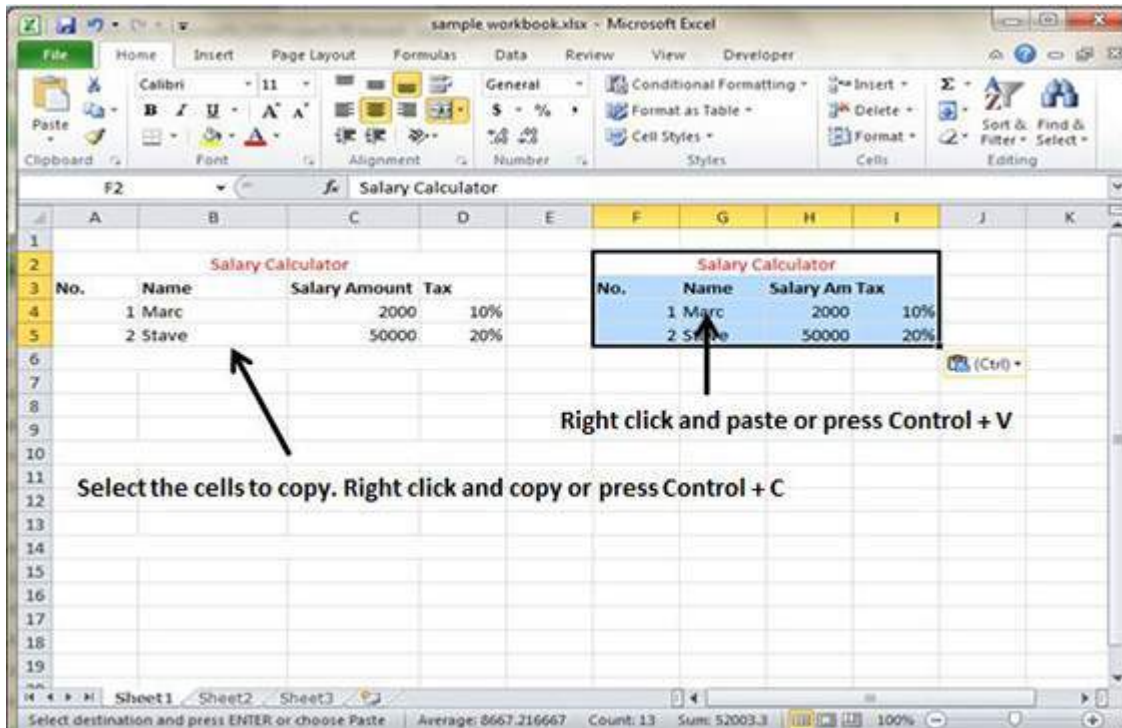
sample workbook.xlsx - Microsoft Excel

File Home Insert Page Layout Formulas Data Review View Developer

Paste
Clipboard
Calibri 11
B I U A A
Font
Alignment
General
$ %
Number
Conditional Formatting
Format as Table
Cell Styles
Styles
Insert
Delete
Format
Cells
Sort & Filter
Find & Select
Editing

F2 Salary Calculator

| | A | B | C | D | E | F | G | H | I | J | K |
|---|---|---|---|---|---|---|---|---|---|---|---|
| 1 | | | | | | | | | | | |
| 2 | | Salary Calculator | | | | | Salary Calculator | | | | |
| 3 | No. | Name | Salary Amount | Tax | | No. | Name | Salary Am | Tax | | |
| 4 | 1 | Marc | 2000 | 10% | | 1 | Marc | 2000 | 10% | | |
| 5 | 2 | Stave | 50000 | 20% | | 2 | Stave | 50000 | 20% | | |
| 6 | | | | | | | | | | | |
| 7 | | | | | | | | | | | |
| 8 | | | | | | | | | | | |
| 9 | | | | | | | | | | | |
| 10 | | | | | | | | | | | |
| 11 | | | | | | | | | | | |
| 12 | | | | | | | | | | | |
| 13 | | | | | | | | | | | |
| 14 | | | | | | | | | | | |
| 15 | | | | | | | | | | | |
| 16 | | | | | | | | | | | |
| 17 | | | | | | | | | | | |
| 18 | | | | | | | | | | | |
| 19 | | | | | | | | | | | |

(Ctrl)

Right click and paste or press Control + V

Select the cells to copy. Right click and copy or press Control + C

Sheet1 Sheet2 Sheet3

Select destination and press ENTER or choose Paste Average: 8667.216667 Count: 13 Sum: 52003.3 100%